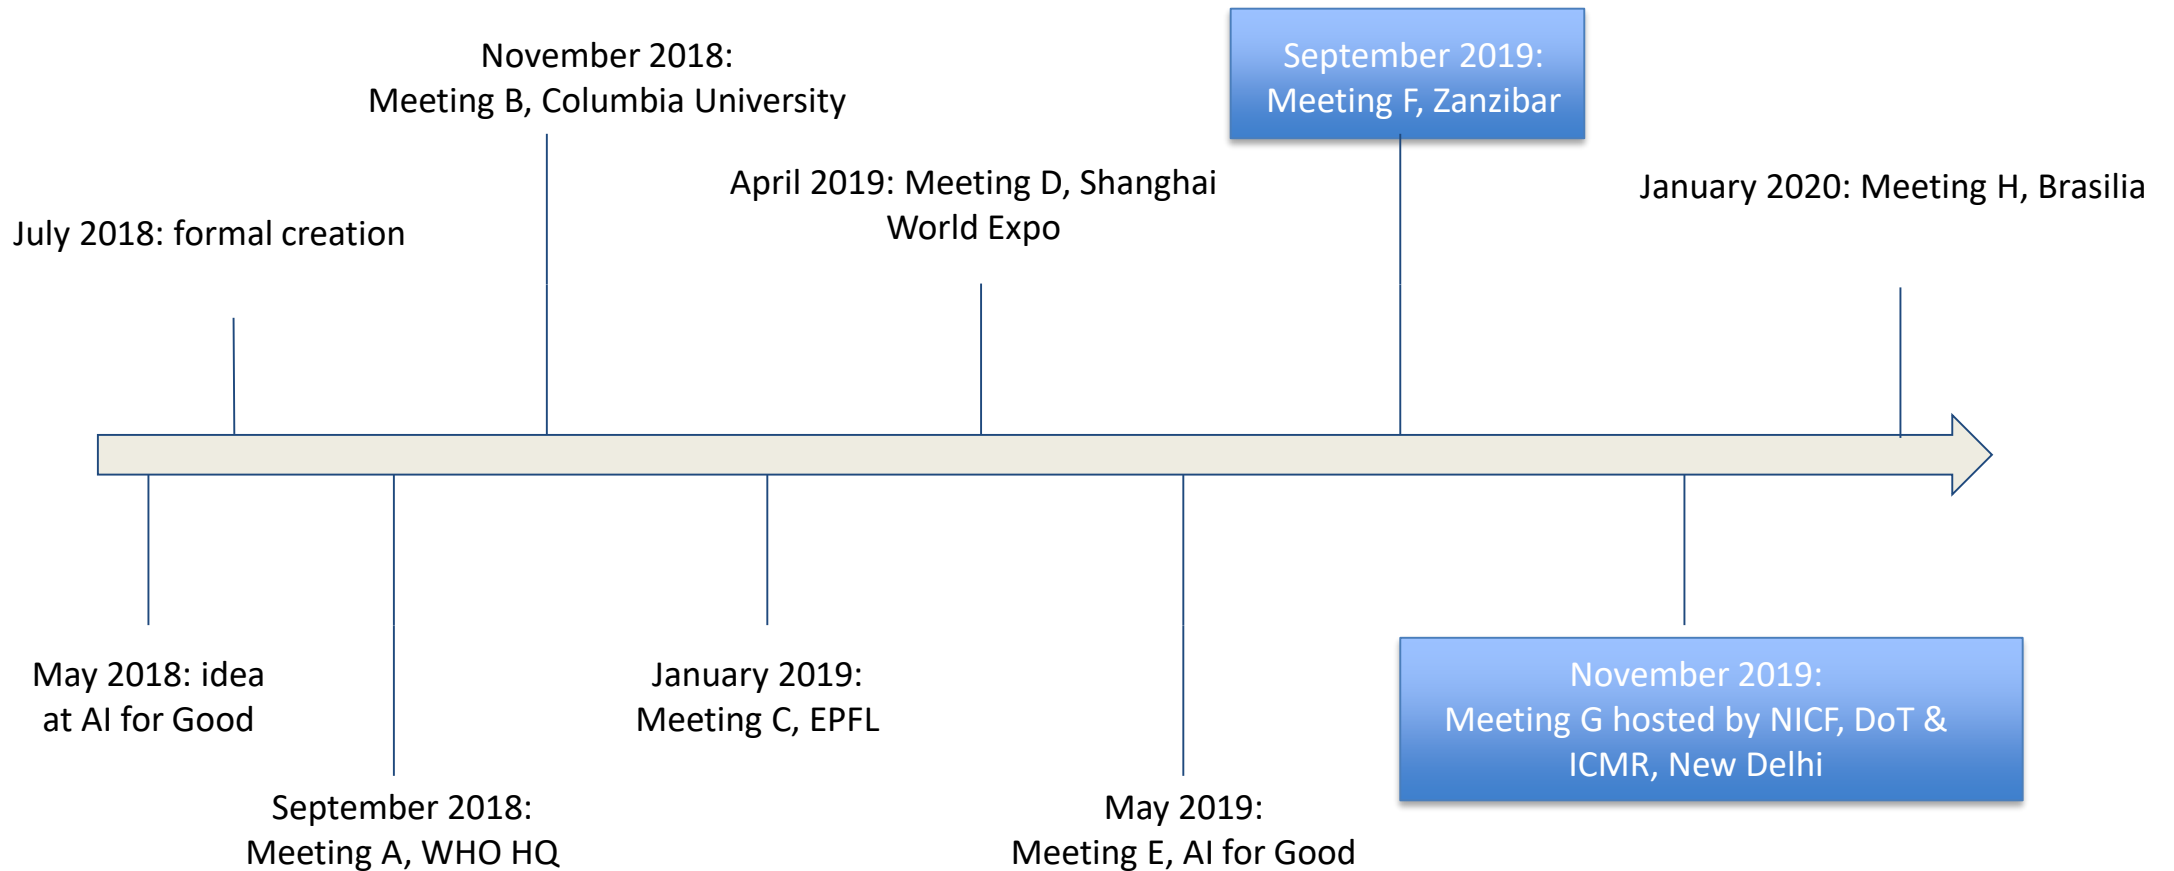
May 2018: idea at AI for Good

July 2018: formal creation

September 2018: Meeting A, WHO HQ

November 2018: Meeting B, Columbia University

January 2019: Meeting C, EPFL

April 2019: Meeting D, Shanghai World Expo

May 2019: Meeting E, AI for Good

September 2019: Meeting F, Zanzibar

November 2019: Meeting G hosted by NICF, DoT & ICMR, New Delhi

January 2020: Meeting H, Brasilia